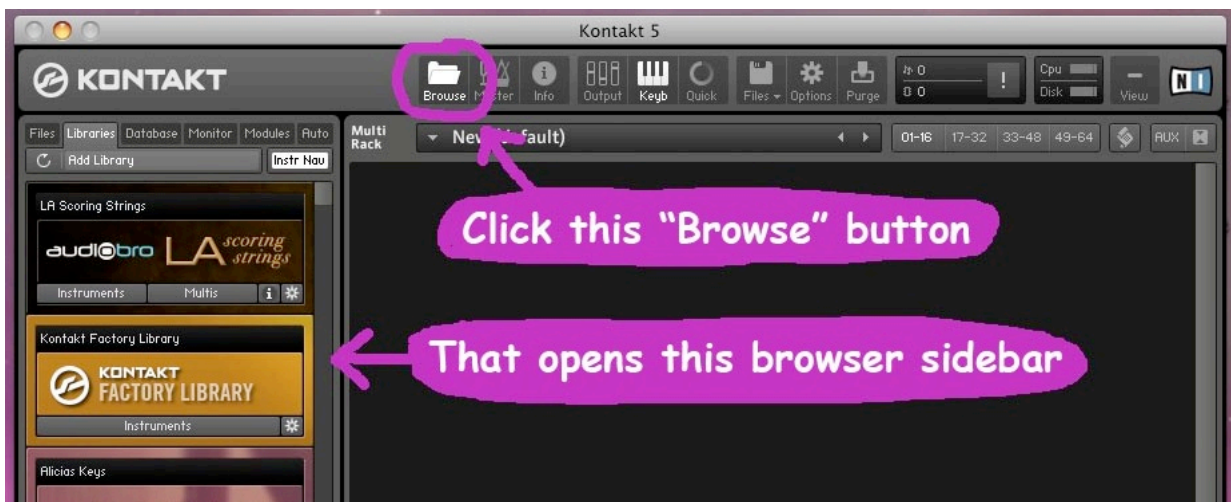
Kontakt 5

KONTAKT

Browse Master Info Output Keyb Quick Files Options Purge

0
0 0

Cpu
Disk

View

NI

Files Libraries Database Monitor Modules Auto

Add Library

Instr Nav

LA Scoring Strings

audiobro LA scoring strings

Instruments Multis

Kontakt Factory Library

KONTAKT FACTORY LIBRARY

Instruments

Alicias Keys

Multi Rack

New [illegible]fault)

01-16 17-32 33-48 49-64

AUX

Click this "Browse" button

That opens this browser sidebar